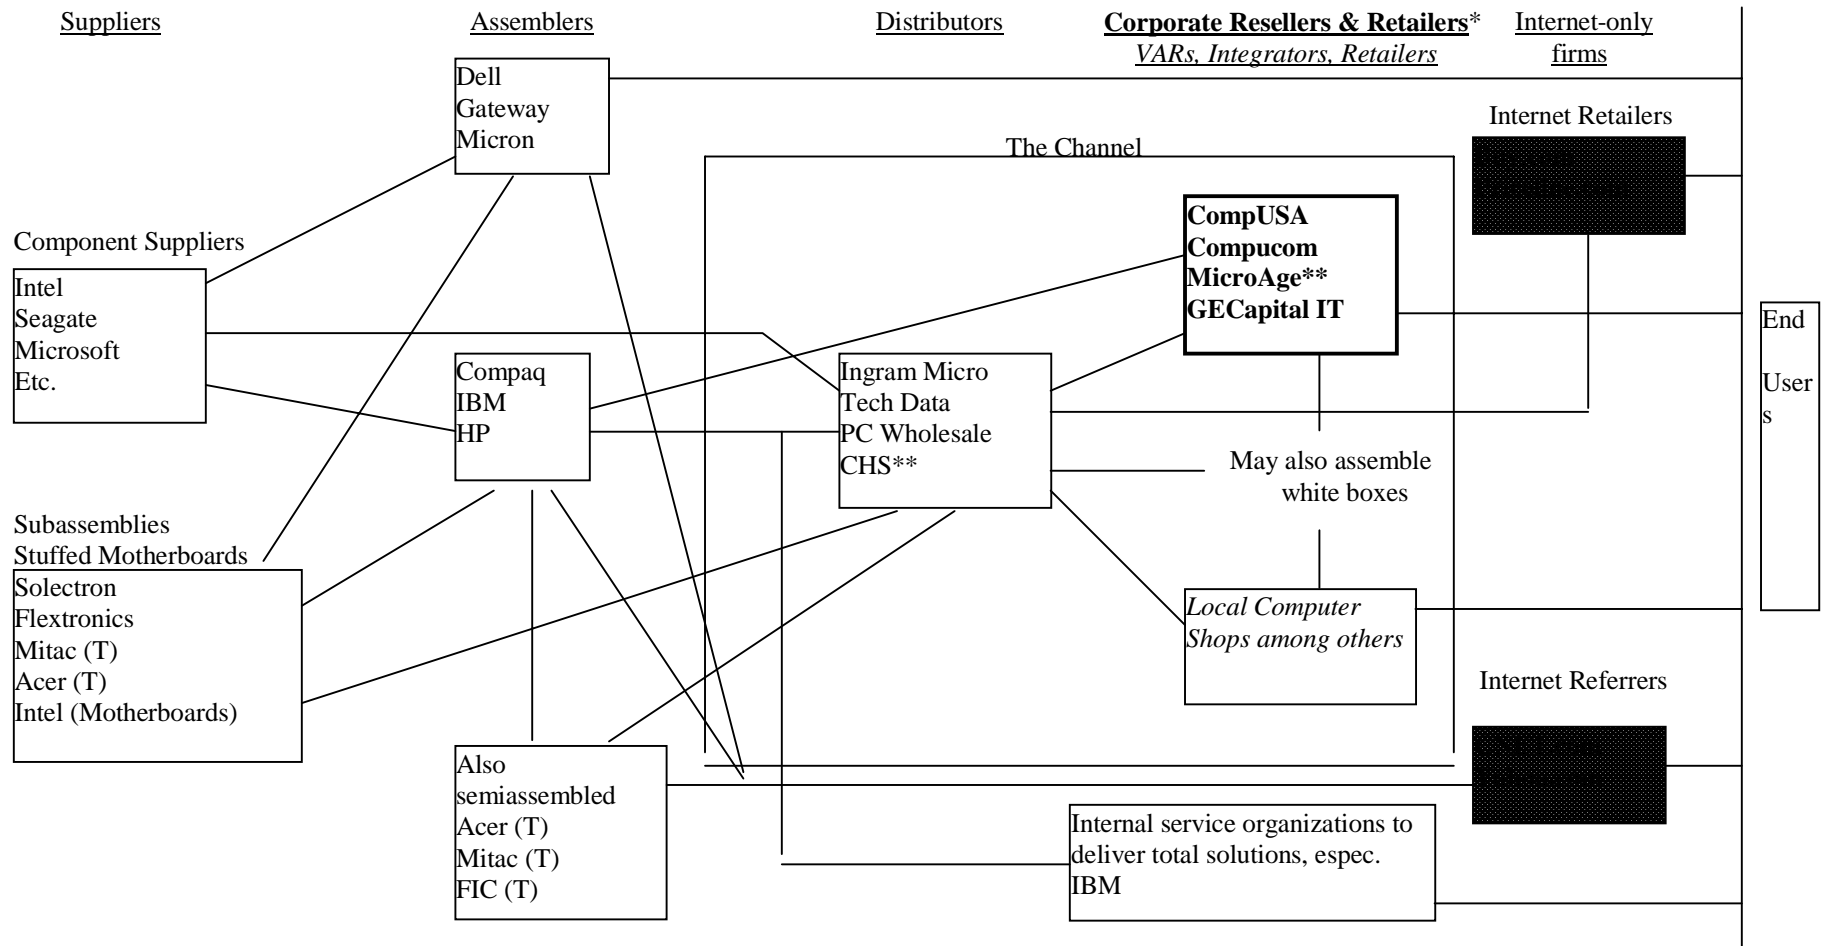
Suppliers

Assemblers

Distributors

Corporate Resellers & Retailers*
VARs, Integrators, Retailers

Internet-only firms

Dell
Gateway
Micron

Internet Retailers

The Channel

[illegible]

CompUSA
Compucom
MicroAge**
GECapital IT

Component Suppliers

Intel
Seagate
Microsoft
Etc.

Compaq
IBM
HP

Ingram Micro
Tech Data
PC Wholesale
CHS**

End Users

May also assemble white boxes

Subassemblies
Stuffed Motherboards

Solectron
Flextronics
Mitac (T)
Acer (T)
Intel (Motherboards)

Local Computer Shops among others

Internet Referrers

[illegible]

Also semiassembled
Acer (T)
Mitac (T)
FIC (T)

Internal service organizations to deliver total solutions, espec. IBM